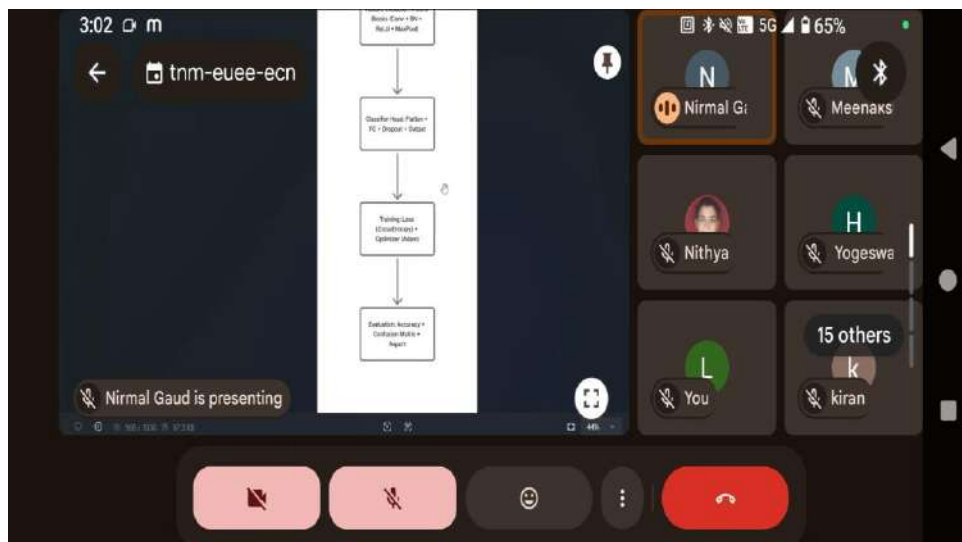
3:02 m

tnm-euee-ecn

Blocks (Conv + BN + ReLU + MaxPool)

Classifier Head: Flatten + FC + Dropout + Output

Training Loss (CrossEntropy) + Optimizer (Adam)

Evaluation: Accuracy + Confusion Matrix + Report

Nirmal Gaud is presenting

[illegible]

5G 65%

N
Nirmal Ga

M
Meenaks

Nithya

H
Yogeswa

15 others

L
You

k
kiran